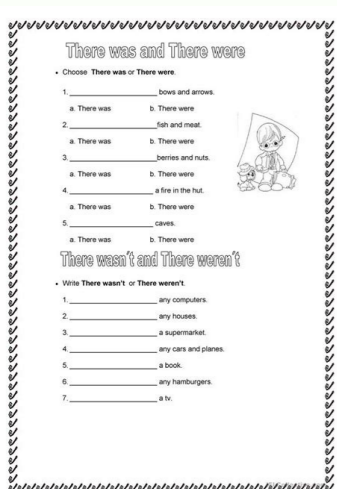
There was and There were

• Choose **There was** or **There were**.

1. ________________ bows and arrows.
a. There was b. There were

2. ________________ fish and meat.
a. There was b. There were

3. ________________ berries and nuts.
a. There was b. There were

4. ________________ a fire in the hut.
a. There was b. There were

5. ________________ caves.
a. There was b. There were

There wasn't and There weren't

• Write **There wasn't** or **There weren't**.

1. ________________ any computers.
2. ________________ any houses.
3. ________________ a supermarket.
4. ________________ any cars and planes.
5. ________________ a book.
6. ________________ any hamburgers.
7. ________________ a tv.

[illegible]